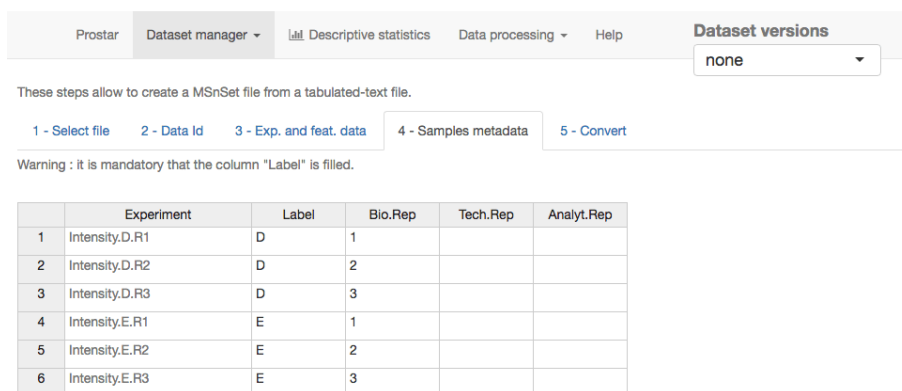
Prostar Dataset manager ▾ Descriptive statistics Data processing ▾ Help

Dataset versions

none

These steps allow to create a MSnSet file from a tabulated-text file.

1 - Select file 2 - Data Id 3 - Exp. and feat. data 4 - Samples metadata 5 - Convert

Warning : it is mandatory that the column "Label" is filled.

| | Experiment | Label | Bio.Rep | Tech.Rep | Analyt.Rep |
|---|---|---|---|---|---|
| 1 | Intensity.D.R1 | D | 1 | | |
| 2 | Intensity.D.R2 | D | 2 | | |
| 3 | Intensity.D.R3 | D | 3 | | |
| 4 | Intensity.E.R1 | E | 1 | | |
| 5 | Intensity.E.R2 | E | 2 | | |
| 6 | Intensity.E.R3 | E | 3 | | |